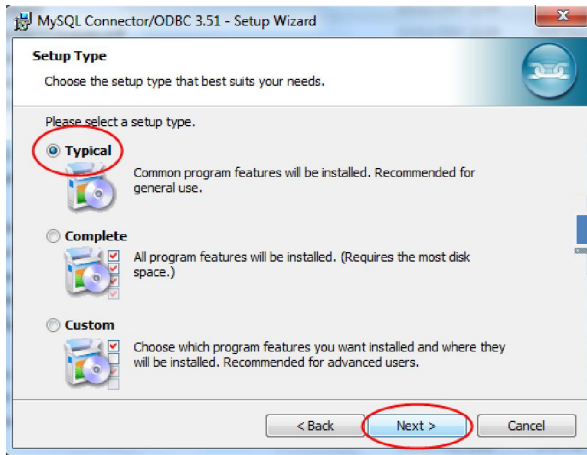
MySQL Connector/ODBC 3.51 - Setup Wizard

Setup Type

Choose the setup type that best suits your needs.

Please select a setup type.

Typical

Common program features will be installed. Recommended for general use.

Complete

All program features will be installed. (Requires the most disk space.)

Custom

Choose which program features you want installed and where they will be installed. Recommended for advanced users.

< Back

Next >

Cancel